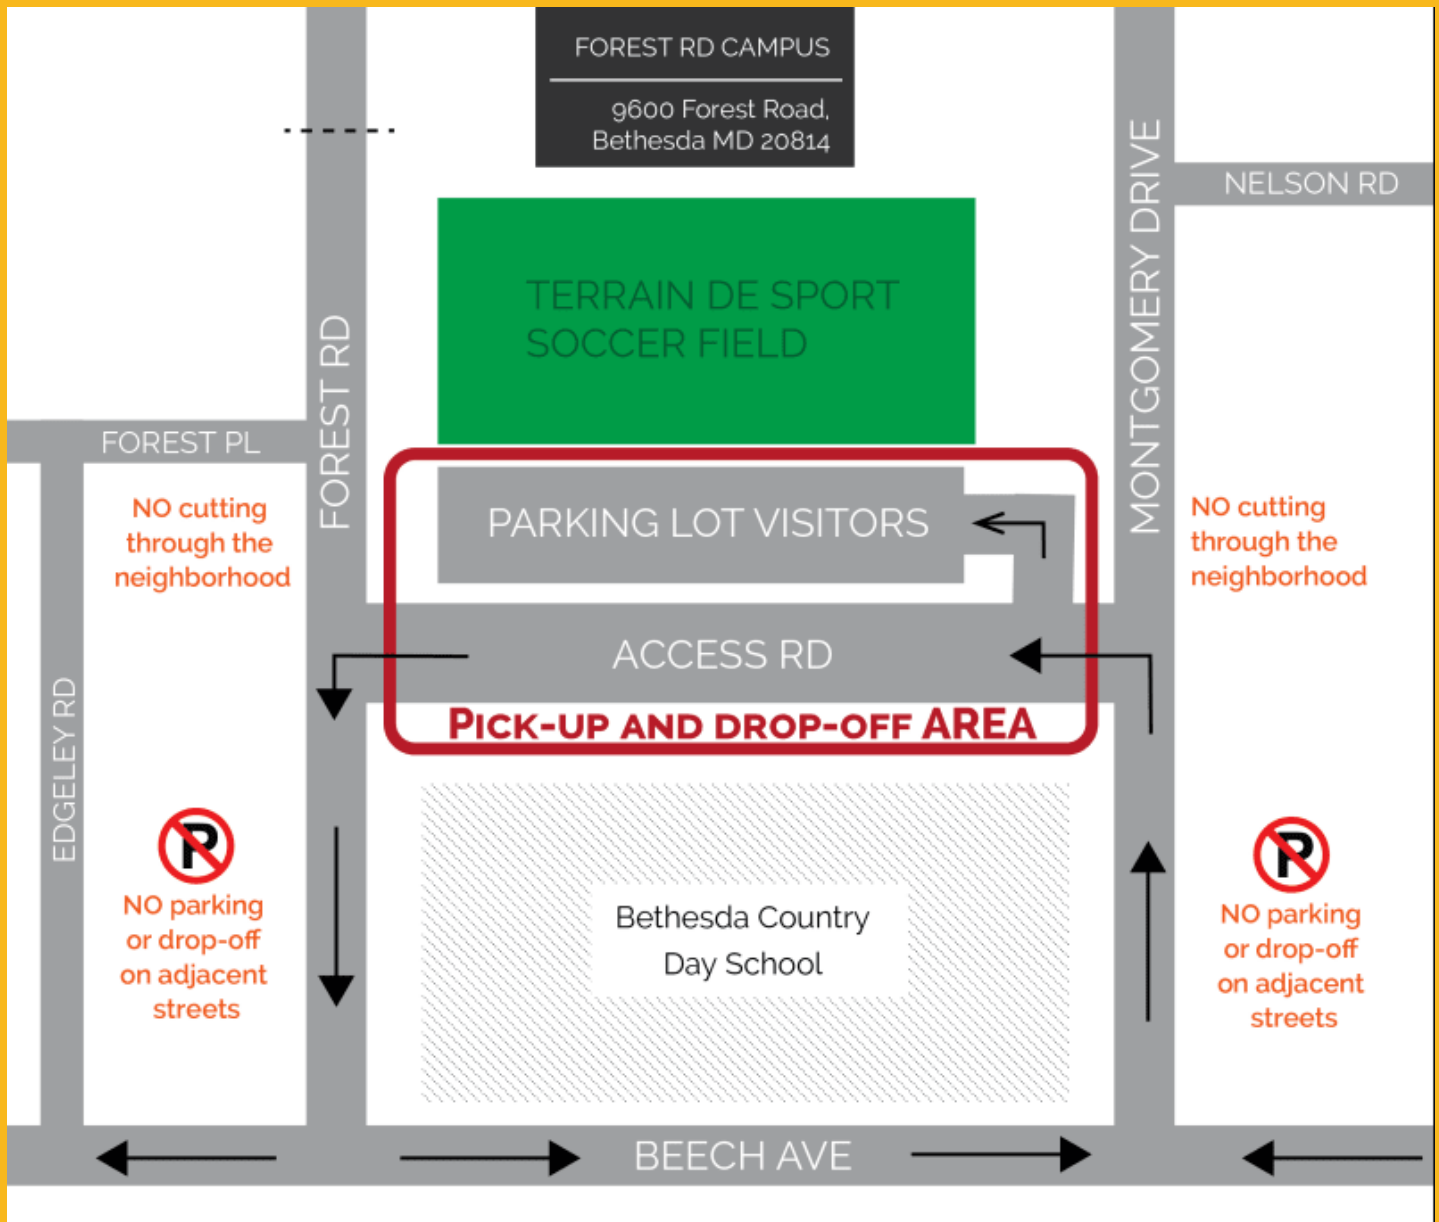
FOREST RD CAMPUS

9600 Forest Road, Bethesda MD 20814

NELSON RD

MONTGOMERY DRIVE

TERRAIN DE SPORT SOCCER FIELD

FOREST RD

FOREST PL

NO cutting through the neighborhood

PARKING LOT VISITORS

NO cutting through the neighborhood

ACCESS RD

PICK-UP AND DROP-OFF AREA

EDGELEY RD

NO parking or drop-off on adjacent streets

Bethesda Country Day School

NO parking or drop-off on adjacent streets

BEECH AVE